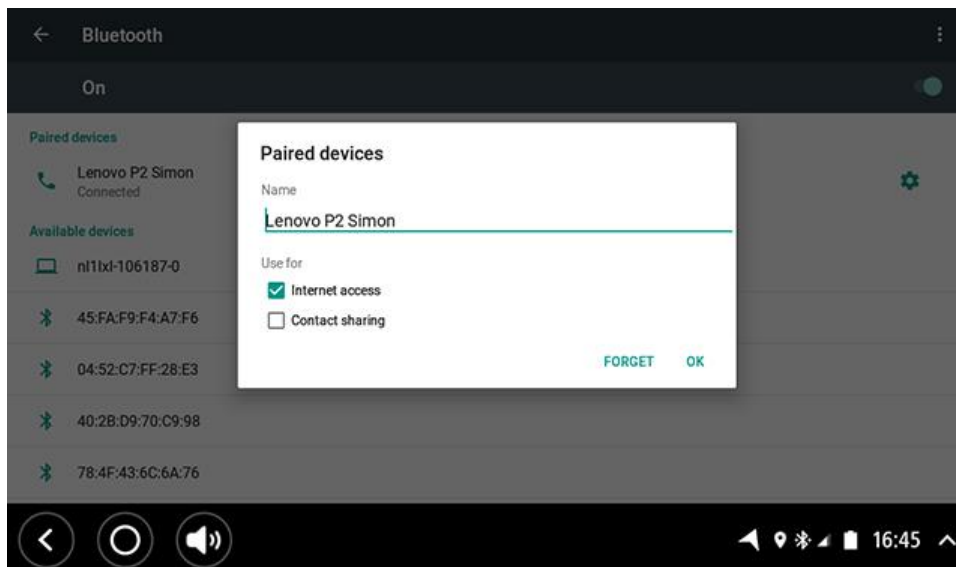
Bluetooth

On

Paired devices

Lenovo P2 Simon
Connected

Available devices

nl1lxl-106187-0

45:FA:F9:F4:A7:F6

04:52:C7:FF:28:E3

40:2B:D9:70:C9:98

78:4F:43:6C:6A:76

Paired devices

Name

Lenovo P2 Simon

Use for

Internet access

Contact sharing

FORGET OK

16:45